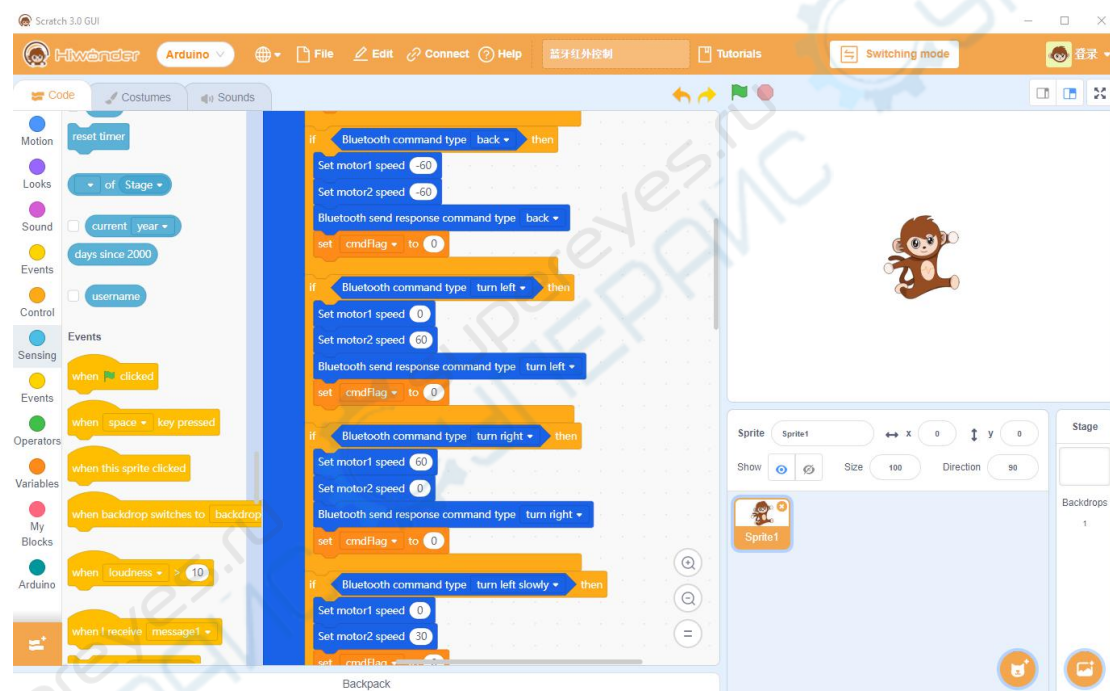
Scratch 3.0 GUI

Hiwonder Arduino File Edit Connect Help 蓝牙红外控制 Tutorials Switching mode 登录

Code Costumes Sounds

Motion
Looks
Sound
Events
Control
Sensing
Events
Operators
Variables
My Blocks
Arduino

reset timer

of Stage

current year

days since 2000

username

Events

when clicked

when space key pressed

when this sprite clicked

when backdrop switches to backdrop

when loudness > 10

when I receive message1

if Bluetooth command type back then
Set motor1 speed -60
Set motor2 speed -60
Bluetooth send response command type back
set cmdFlag to 0

if Bluetooth command type turn left then
Set motor1 speed 0
Set motor2 speed 60
Bluetooth send response command type turn left
set cmdFlag to 0

if Bluetooth command type turn right then
Set motor1 speed 60
Set motor2 speed 0
Bluetooth send response command type turn right
set cmdFlag to 0

if Bluetooth command type turn left slowly then
Set motor1 speed 0
Set motor2 speed 30
set cmdFlag

Sprite Sprite1 x 0 y 0
Show Size 100 Direction 90

Sprite1

Stage

Backdrops
1

Backpack